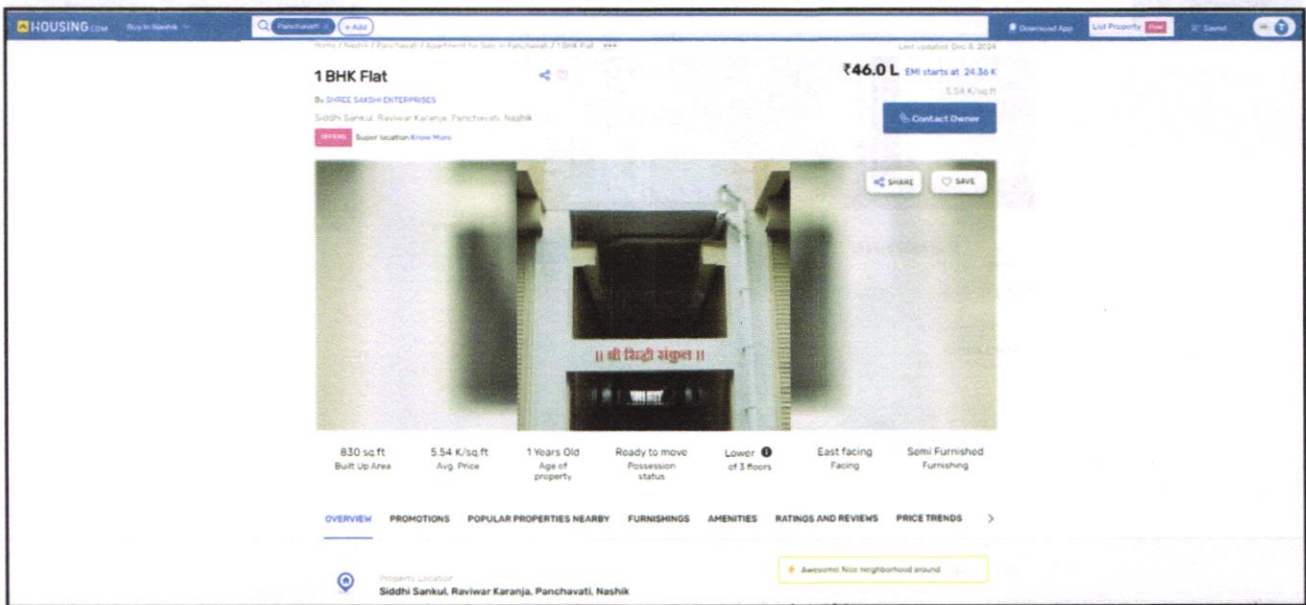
HOUSING.com Buy in Nashik Panchavati × + Add Download App List Property Free Saved

Home / Nashik / Panchavati / Apartment for Sale in Panchavati / 1 BHK Flat Last updated: Dec 6, 2024

1 BHK Flat

By SHREE SAKSHI ENTERPRISES

Siddhi Sankul, Raviwar Karanja, Panchavati, Nashik

OFFERS Super location Know More

₹46.0 L EMI starts at 24.36 K

5.54 K/sq.ft

Contact Owner

SHARE SAVE

|| श्री सिद्धी संकुल ||

| 830 sq.ft | 5.54 K/sq.ft | 1 Years Old | Ready to move | Lower | East facing | Semi Furnished |
|---|---|---|---|---|---|---|
| Built Up Area | Avg. Price | Age of property | Possession status | of 3 floors | Facing | Furnishing |

OVERVIEW PROMOTIONS POPULAR PROPERTIES NEARBY FURNISHINGS AMENITIES RATINGS AND REVIEWS PRICE TRENDS

Property Location
Siddhi Sankul, Raviwar Karanja, Panchavati, Nashik

Awesome! Nice neighborhood around